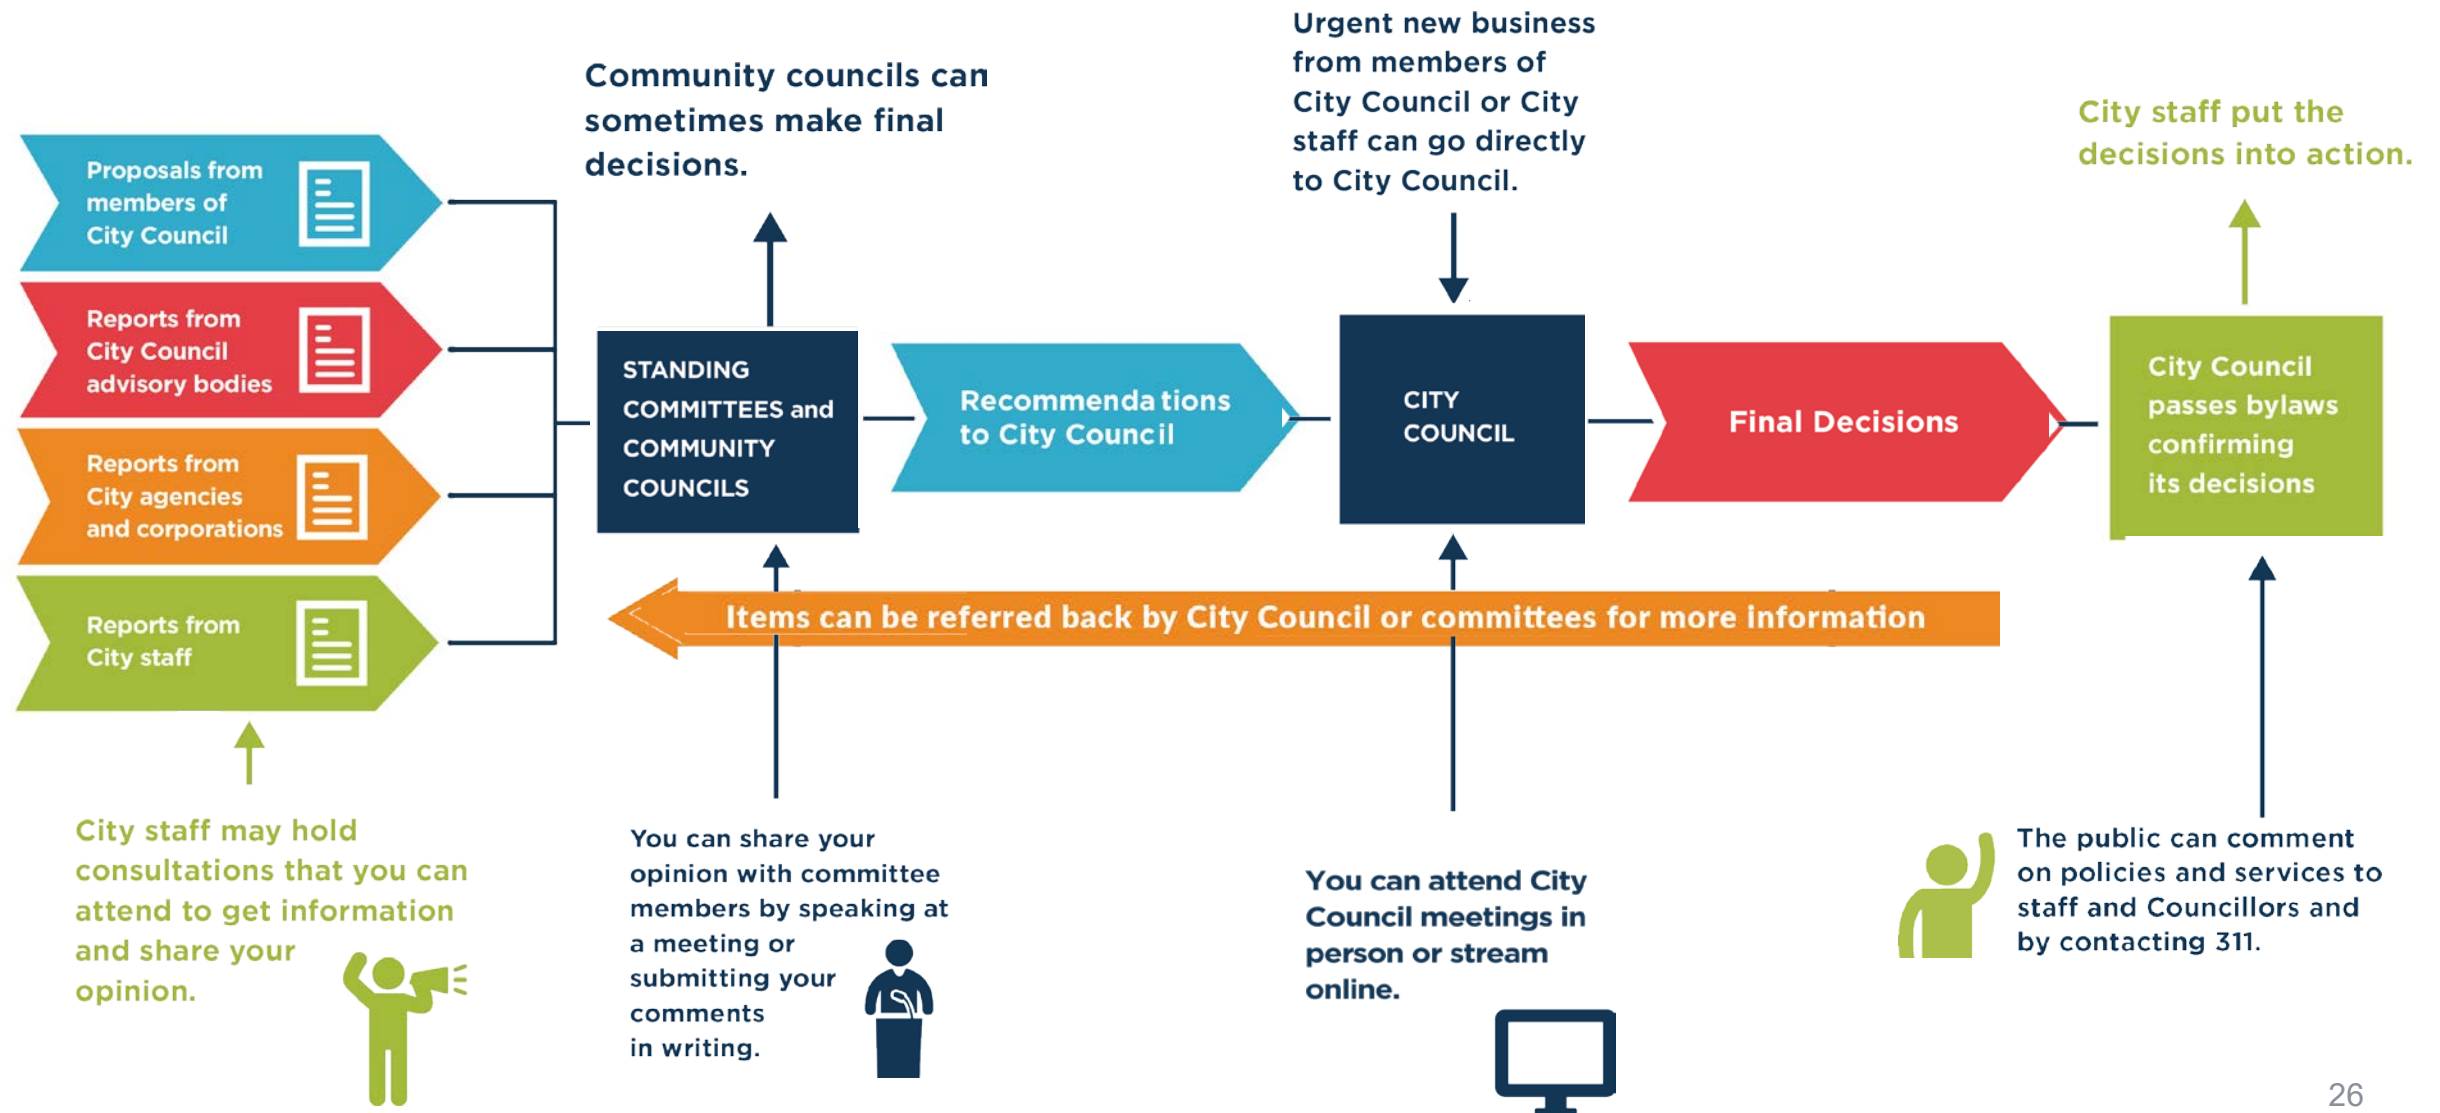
Proposals from members of City Council

Reports from City Council advisory bodies

Reports from City agencies and corporations

Reports from City staff

Community councils can sometimes make final decisions.

STANDING COMMITTEES and COMMUNITY COUNCILS

Recommendations to City Council

Urgent new business from members of City Council or City staff can go directly to City Council.

CITY COUNCIL

Final Decisions

City staff put the decisions into action.

City Council passes bylaws confirming its decisions

Items can be referred back by City Council or committees for more information

City staff may hold consultations that you can attend to get information and share your opinion.

You can share your opinion with committee members by speaking at a meeting or submitting your comments in writing.

You can attend City Council meetings in person or stream online.

The public can comment on policies and services to staff and Councillors and by contacting 311.

26